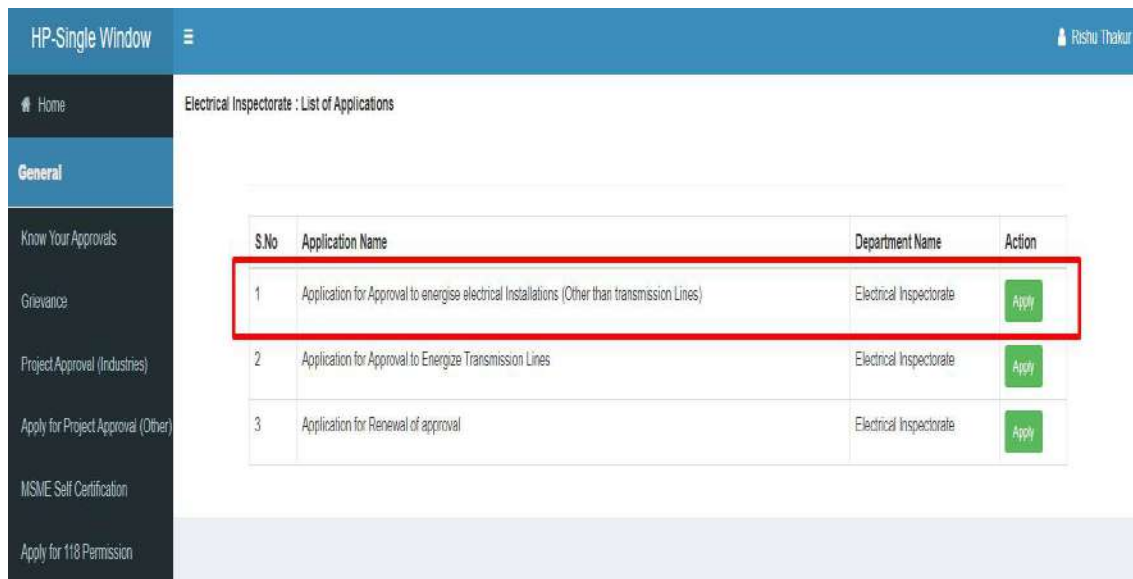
HP-Single Window

Rishu Thakur

Home

General

Know Your Approvals

Grievance

Project Approval (Industries)

Apply for Project Approval (Other)

MSME Self Certification

Apply for 118 Permission

Electrical Inspectorate : List of Applications

| S.No | Application Name | Department Name | Action |
|---|---|---|---|
| 1 | Application for Approval to energise electrical Installations (Other than transmission Lines) | Electrical Inspectorate | Apply |
| 2 | Application for Approval to Energize Transmission Lines | Electrical Inspectorate | Apply |
| 3 | Application for Renewal of approval | Electrical Inspectorate | Apply |